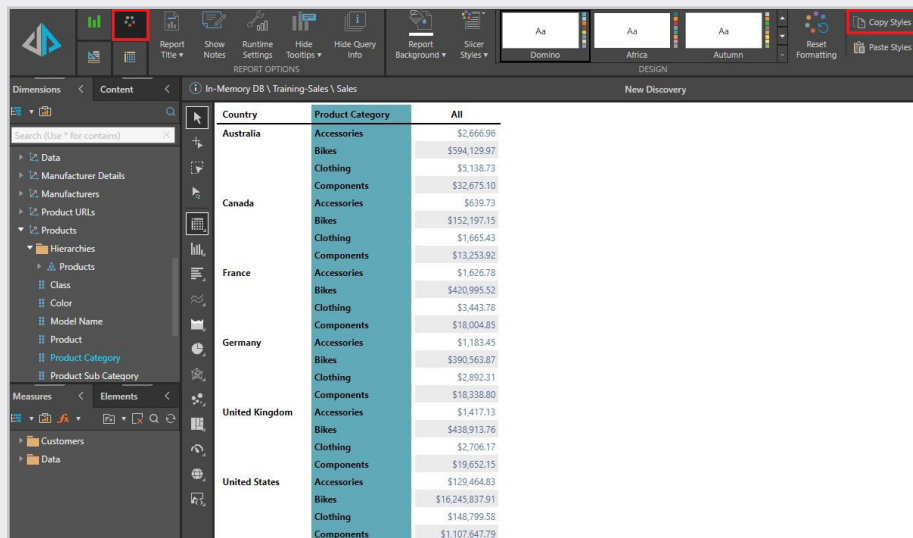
Report Title ▾ Show Notes Runtime Settings Hide Tooltips ▾ Hide Query Info
REPORT OPTIONS
Report Background ▾ Slicer Styles ▾
Aa Domino Aa Africa Aa Autumn
DESIGN
Reset Formatting
Copy Styles
Paste Styles

Dimensions Content
Search (Use * for contains)
Data
Manufacturer Details
Manufacturers
Product URLs
Products
Hierarchies
Products
Class
Color
Model Name
Product
Product Category
Product Sub Category

Measures Elements
Customers
Data

In-Memory DB \ Training-Sales \ Sales
New Discovery

| Country | Product Category | All |
|---|---|---|
| Australia | Accessories | $2,666.96 |
| | Bikes | $594,129.97 |
| | Clothing | $5,138.73 |
| | Components | $32,675.10 |
| Canada | Accessories | $639.73 |
| | Bikes | $152,197.15 |
| | Clothing | $1,665.43 |
| | Components | $13,253.92 |
| France | Accessories | $1,626.78 |
| | Bikes | $420,995.52 |
| | Clothing | $3,443.78 |
| | Components | $18,004.85 |
| Germany | Accessories | $1,183.45 |
| | Bikes | $390,563.87 |
| | Clothing | $2,892.31 |
| | Components | $18,338.80 |
| United Kingdom | Accessories | $1,417.13 |
| | Bikes | $438,913.76 |
| | Clothing | $2,706.17 |
| | Components | $19,652.15 |
| United States | Accessories | $129,464.83 |
| | Bikes | $16,245,837.91 |
| | Clothing | $148,799.58 |
| | Components | $1,107,647.79 |